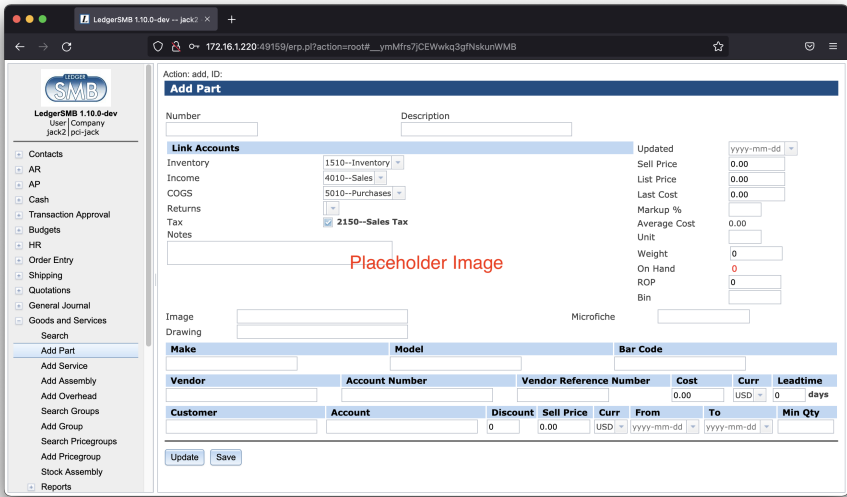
LedgerSMB 1.10.0-dev -- jack2 ×
+
172.16.1.220:49159/erp.pl?action=root#__ymMfrs7jCEWwkq3gfNskunWMB

LEDGER SMB
LedgerSMB 1.10.0-dev
User | Company
jack2 | pci-jack

Contacts
AR
AP
Cash
Transaction Approval
Budgets
HR
Order Entry
Shipping
Quotations
General Journal
Goods and Services
Search
Add Part
Add Service
Add Assembly
Add Overhead
Search Groups
Add Group
Search Pricegroups
Add Pricegroup
Stock Assembly
Reports

Action: add, ID:
Add Part

Number
Description

Link Accounts
Inventory 1510--Inventory
Income 4010--Sales
COGS 5010--Purchases
Returns
Tax 2150--Sales Tax
Notes

Placeholder Image

Updated yyyy-mm-dd
Sell Price 0.00
List Price 0.00
Last Cost 0.00
Markup %
Average Cost 0.00
Unit
Weight 0
On Hand 0
ROP 0
Bin

Image
Drawing
Microfiche

| Make | Model | Bar Code |
|---|---|---|

| Vendor | Account Number | Vendor Reference Number | Cost | Curr | Leadtime |
|---|---|---|---|---|---|
| | | | 0.00 | USD | 0 days |

| Customer | Account | Discount | Sell Price | Curr | From | To | Min Qty |
|---|---|---|---|---|---|---|---|
| | | 0 | 0.00 | USD | yyyy-mm-dd | yyyy-mm-dd | |

Update Save